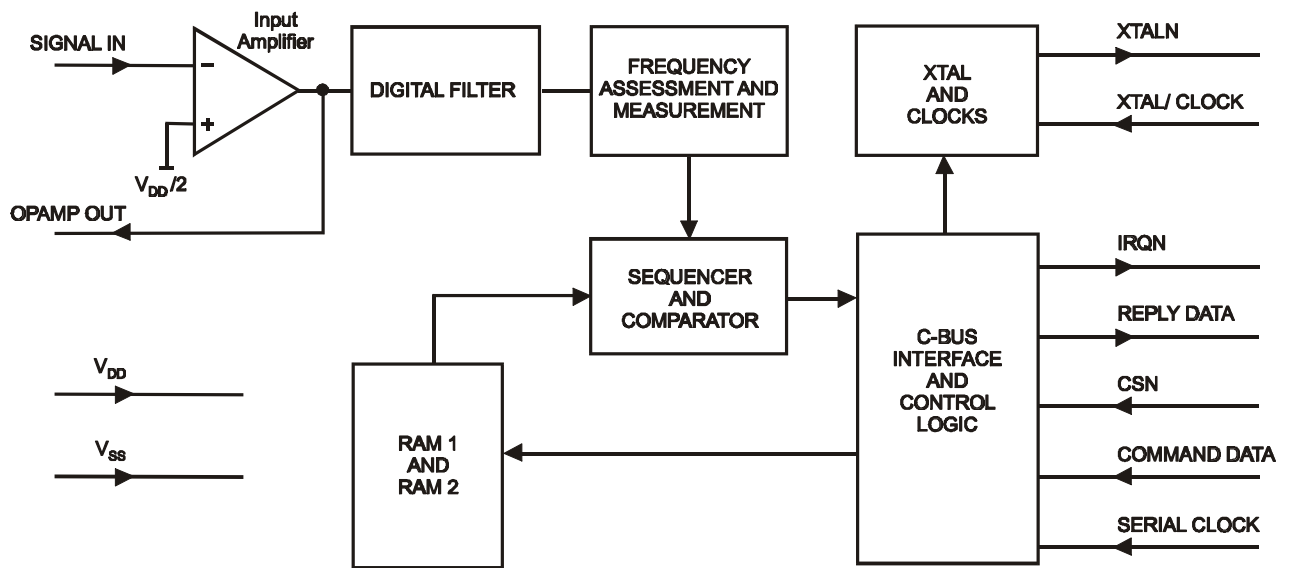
SIGNAL IN

Input Amplifier

-

+

$V_{DD}/2$

OPAMP OUT

DIGITAL FILTER

FREQUENCY ASSESSMENT AND MEASUREMENT

XTAL AND CLOCKS

XTALN

XTAL/ CLOCK

SEQUENCER AND COMPARATOR

C-BUS INTERFACE AND CONTROL LOGIC

IRQN

REPLY DATA

CSN

COMMAND DATA

SERIAL CLOCK

$V_{DD}$

$V_{SS}$

RAM 1 AND RAM 2